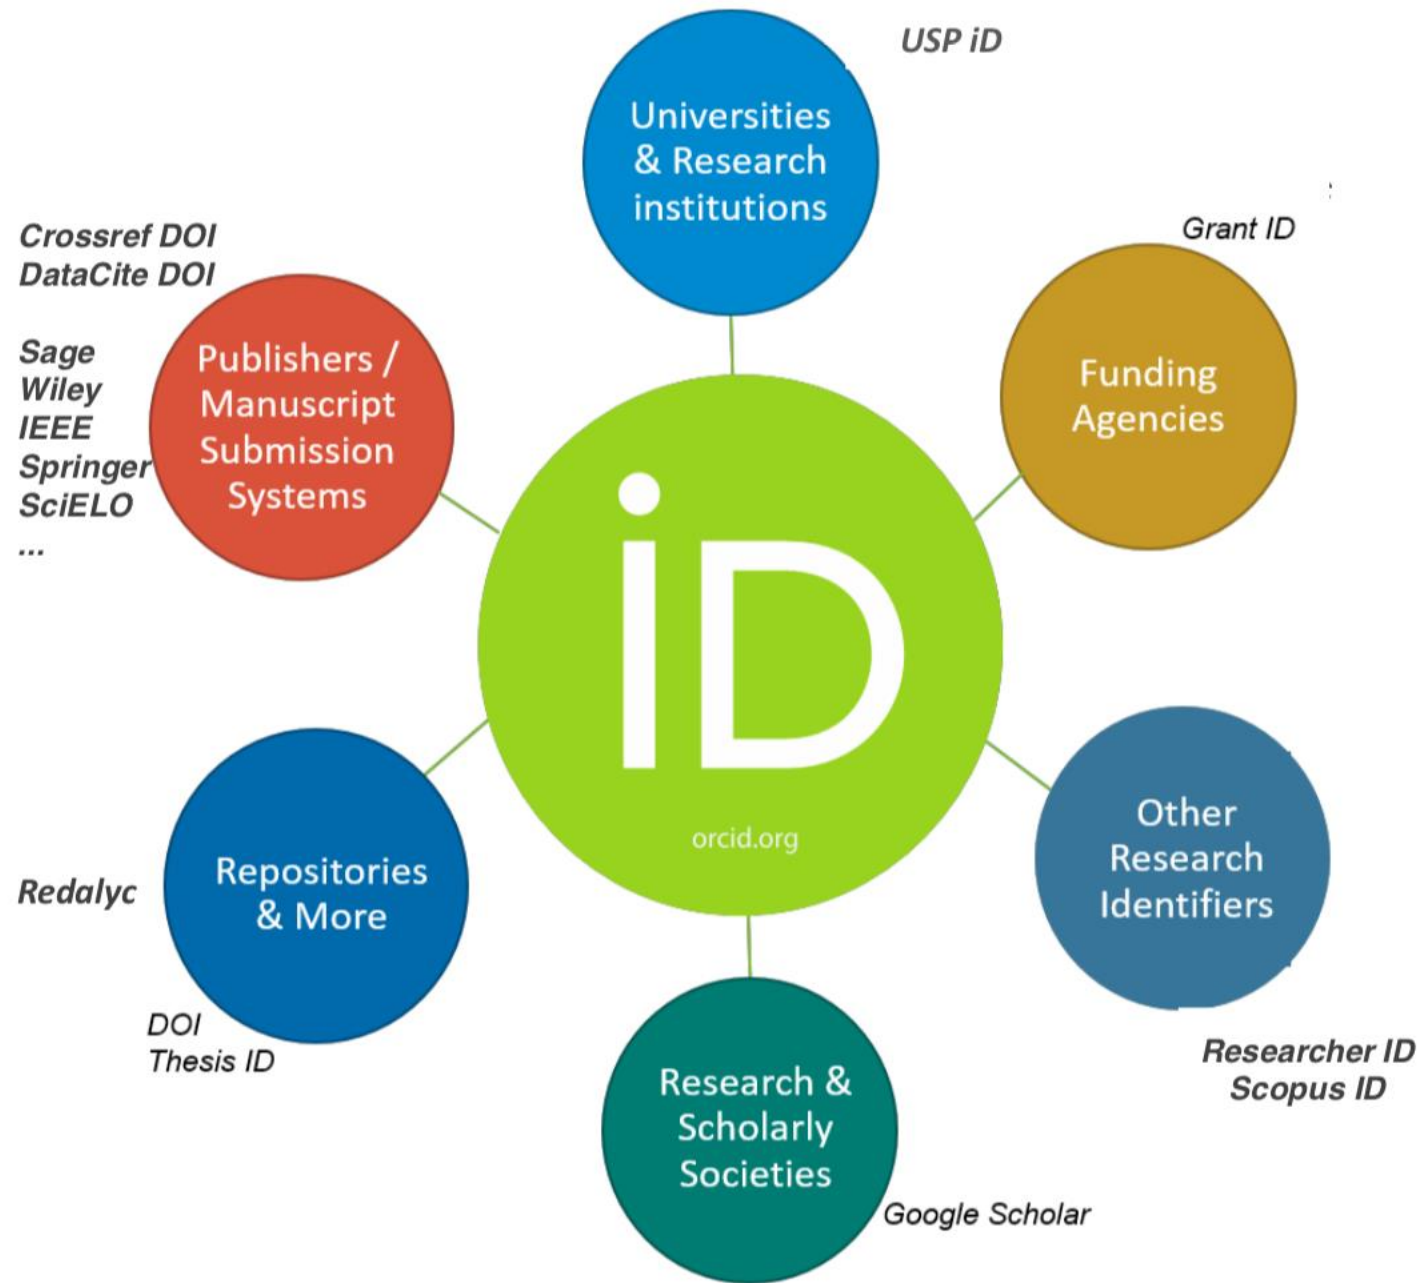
USP iD

Universities & Research institutions

Crossref DOI
DataCite DOI

Sage
Wiley
IEEE
Springer
SciELO
...

Publishers / Manuscript Submission Systems

Grant ID

Funding Agencies

iD
orcid.org

Redalyc

Repositories & More

DOI
Thesis ID

Other Research Identifiers

Researcher ID
Scopus ID

Research & Scholarly Societies

Google Scholar